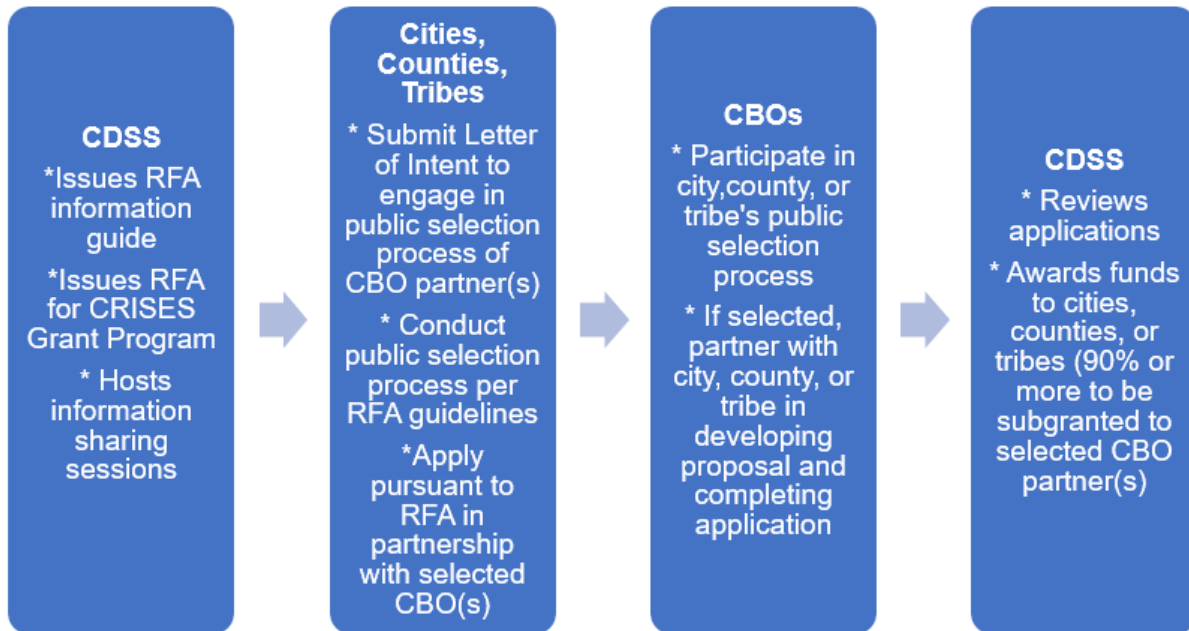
CDSS

*Issues RFA information guide

*Issues RFA for CRISES Grant Program

* Hosts information sharing sessions

Cities, Counties, Tribes

* Submit Letter of Intent to engage in public selection process of CBO partner(s)

* Conduct public selection process per RFA guidelines

*Apply pursuant to RFA in partnership with selected CBO(s)

CBOs

* Participate in city,county, or tribe's public selection process

* If selected, partner with city, county, or tribe in developing proposal and completing application

CDSS

* Reviews applications

* Awards funds to cities, counties, or tribes (90% or more to be subgranted to selected CBO partner(s)